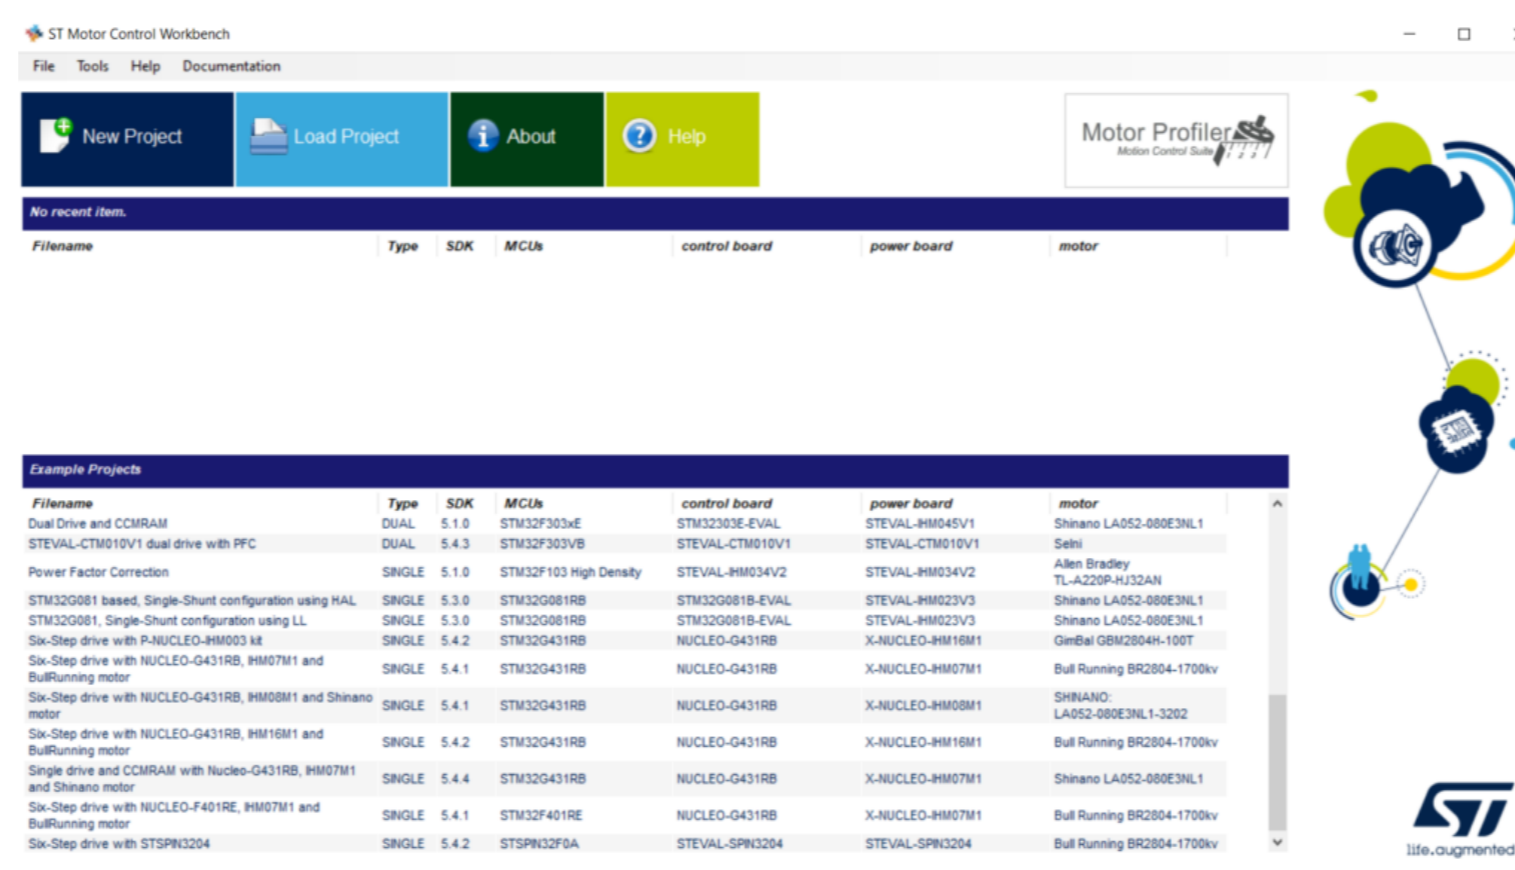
ST Motor Control Workbench

File Tools Help Documentation

New Project Load Project About Help

Motor Profiler
Motion Control Suite

No recent item.

| Filename | Type | SDK | MCUs | control board | power board | motor |
|---|---|---|---|---|---|---|

Example Projects

| Filename | Type | SDK | MCUs | control board | power board | motor |
|---|---|---|---|---|---|---|
| Dual Drive and CCMRAM | DUAL | 5.1.0 | STM32F303xE | STM32303E-EVAL | STEVAL-IHM045V1 | Shinano LA052-080E3NL1 |
| STEVAL-CTM010V1 dual drive with PFC | DUAL | 5.4.3 | STM32F303VB | STEVAL-CTM010V1 | STEVAL-CTM010V1 | Selni |
| Power Factor Correction | SINGLE | 5.1.0 | STM32F103 High Density | STEVAL-IHM034V2 | STEVAL-IHM034V2 | Allen Bradley TL-A220P-HJ32AN |
| STM32G081 based, Single-Shunt configuration using HAL | SINGLE | 5.3.0 | STM32G081RB | STM32G081B-EVAL | STEVAL-IHM023V3 | Shinano LA052-080E3NL1 |
| STM32G081, Single-Shunt configuration using LL | SINGLE | 5.3.0 | STM32G081RB | STM32G081B-EVAL | STEVAL-IHM023V3 | Shinano LA052-080E3NL1 |
| Six-Step drive with P-NUCLEO-IHM003 kit | SINGLE | 5.4.2 | STM32G431RB | NUCLEO-G431RB | X-NUCLEO-IHM16M1 | GimBal GBM2804H-100T |
| Six-Step drive with NUCLEO-G431RB, IHM07M1 and BullRunning motor | SINGLE | 5.4.1 | STM32G431RB | NUCLEO-G431RB | X-NUCLEO-IHM07M1 | Bull Running BR2804-1700kv |
| Six-Step drive with NUCLEO-G431RB, IHM08M1 and Shinano motor | SINGLE | 5.4.1 | STM32G431RB | NUCLEO-G431RB | X-NUCLEO-IHM08M1 | SHINANO: LA052-080E3NL1-3202 |
| Six-Step drive with NUCLEO-G431RB, IHM16M1 and BullRunning motor | SINGLE | 5.4.2 | STM32G431RB | NUCLEO-G431RB | X-NUCLEO-IHM16M1 | Bull Running BR2804-1700kv |
| Single drive and CCMRAM with Nucleo-G431RB, IHM07M1 and Shinano motor | SINGLE | 5.4.4 | STM32G431RB | NUCLEO-G431RB | X-NUCLEO-IHM07M1 | Shinano LA052-080E3NL1 |
| Six-Step drive with NUCLEO-F401RE, IHM07M1 and BullRunning motor | SINGLE | 5.4.1 | STM32F401RE | NUCLEO-G431RB | X-NUCLEO-IHM07M1 | Bull Running BR2804-1700kv |
| Six-Step drive with STSPIN3204 | SINGLE | 5.4.2 | STSPIN32F0A | STEVAL-SPIN3204 | STEVAL-SPIN3204 | Bull Running BR2804-1700kv |

life.augmented